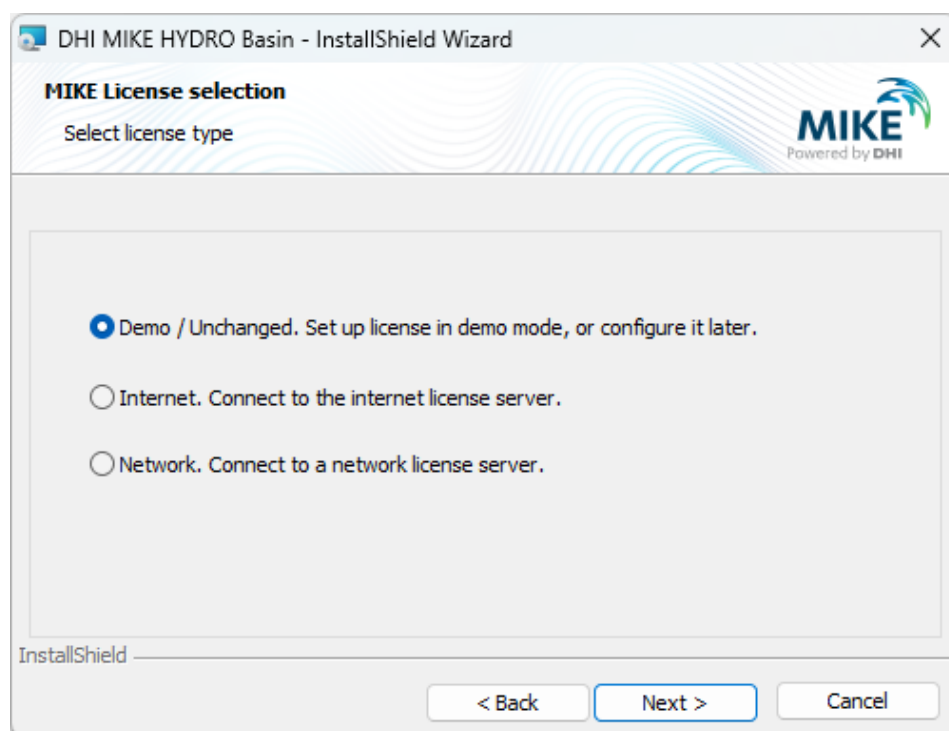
DHI MIKE HYDRO Basin - InstallShield Wizard

MIKE License selection

Select license type

MIKE
Powered by DHI

Demo / Unchanged. Set up license in demo mode, or configure it later.

Internet. Connect to the internet license server.

Network. Connect to a network license server.

InstallShield

< Back

Next >

Cancel